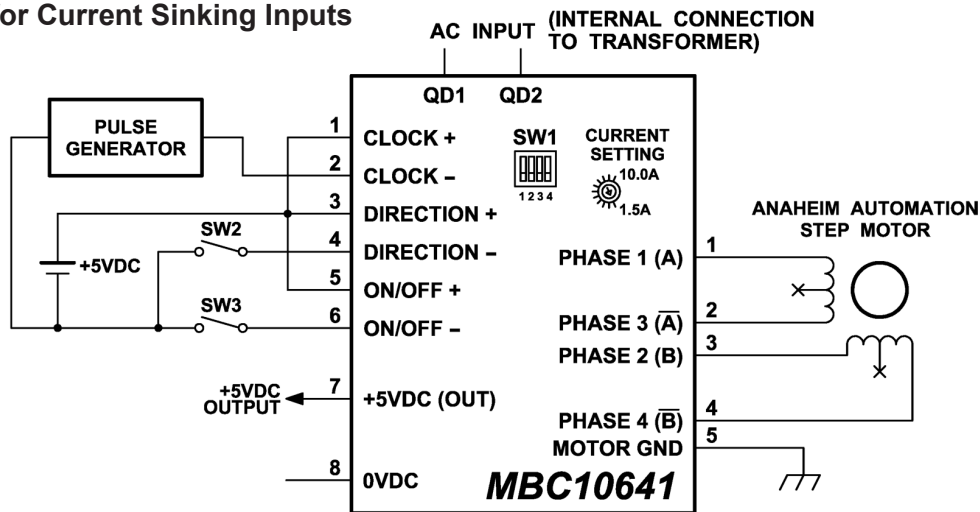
or Current Sinking Inputs

AC INPUT (INTERNAL CONNECTION TO TRANSFORMER)

QD1 QD2

PULSE GENERATOR

1 CLOCK +
2 CLOCK –
3 DIRECTION +
4 DIRECTION –
5 ON/OFF +
6 ON/OFF –
7 +5VDC (OUT)
8 0VDC

SW2
SW3
+5VDC
+5VDC OUTPUT

SW1
1 2 3 4

CURRENT SETTING
10.0A
1.5A

ANAHEIM AUTOMATION STEP MOTOR

PHASE 1 (A) 1
PHASE 3 ($\overline{A}$) 2
PHASE 2 (B) 3
PHASE 4 ($\overline{B}$) 4
MOTOR GND 5

MBC10641